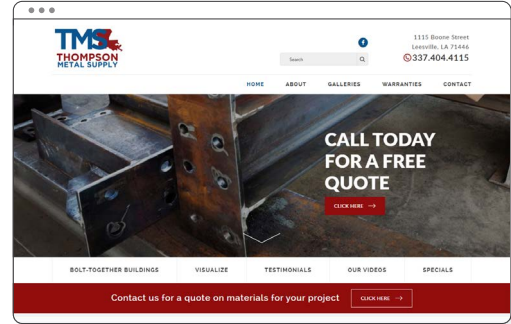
TMS
THOMPSON METAL SUPPLY

Search

1115 Boone Street
Leesville, LA 71446
337.404.4115

HOME ABOUT GALLERIES WARRANTIES CONTACT

CALL TODAY FOR A FREE QUOTE

CLICK HERE →

BOLT-TOGETHER BUILDINGS VISUALIZE TESTIMONIALS OUR VIDEOS SPECIALS

Contact us for a quote on materials for your project CLICK HERE →